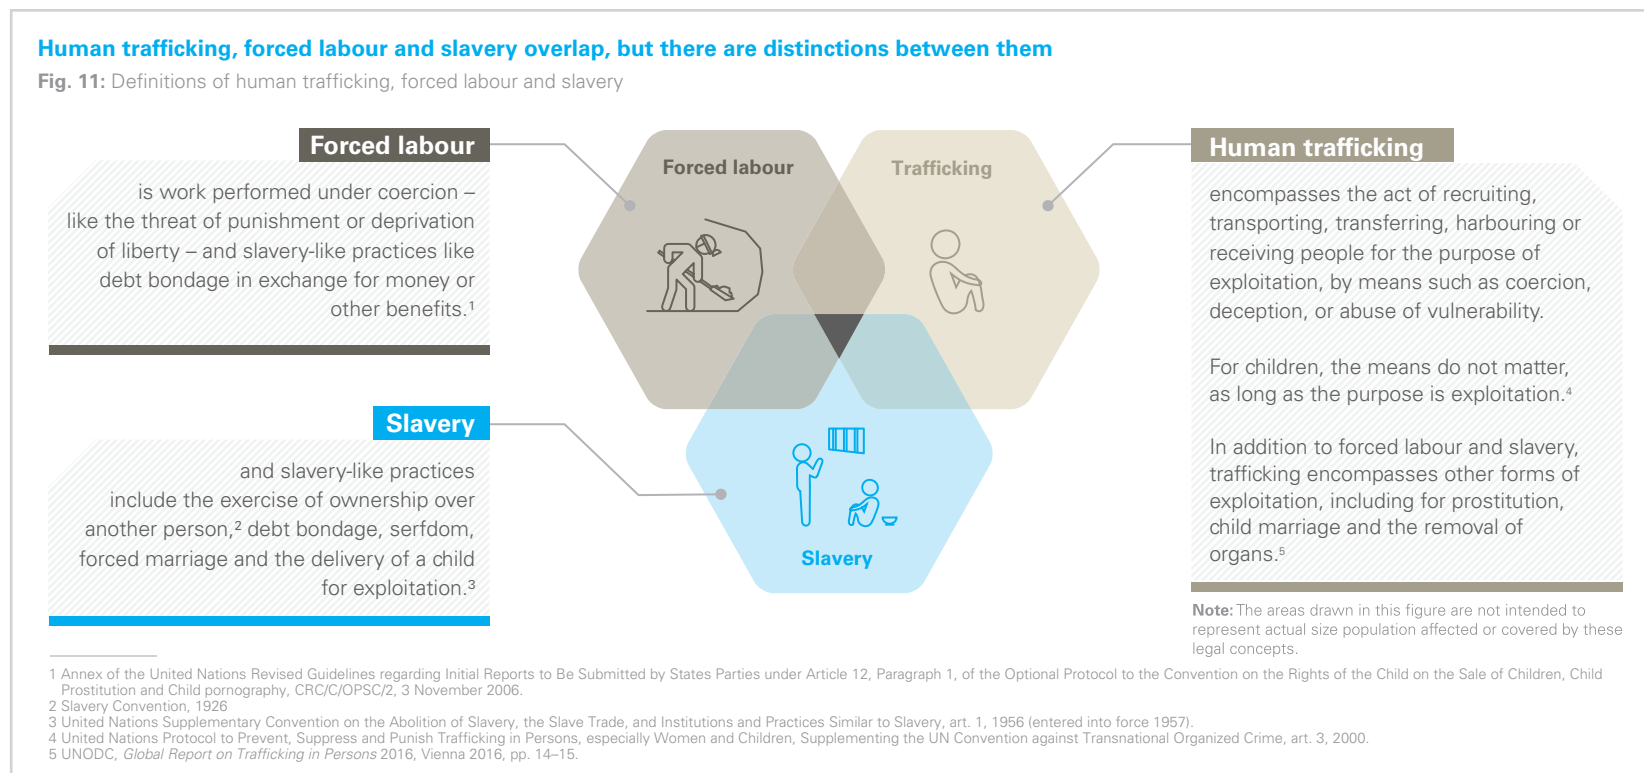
Human trafficking, forced labour and slavery overlap, but there are distinctions between them

**Fig. 11:** Definitions of human trafficking, forced labour and slavery

Forced labour

is work performed under coercion – like the threat of punishment or deprivation of liberty – and slavery-like practices like debt bondage in exchange for money or other benefits.$^1$

Slavery

and slavery-like practices include the exercise of ownership over another person,$^2$ debt bondage, serfdom, forced marriage and the delivery of a child for exploitation.$^3$

Forced labour

Trafficking

Slavery

Human trafficking

encompasses the act of recruiting, transporting, transferring, harbouring or receiving people for the purpose of exploitation, by means such as coercion, deception, or abuse of vulnerability.

For children, the means do not matter, as long as the purpose is exploitation.$^4$

In addition to forced labour and slavery, trafficking encompasses other forms of exploitation, including for prostitution, child marriage and the removal of organs.$^5$

**Note:** The areas drawn in this figure are not intended to represent actual size population affected or covered by these legal concepts.

1 Annex of the United Nations Revised Guidelines regarding Initial Reports to Be Submitted by States Parties under Article 12, Paragraph 1, of the Optional Protocol to the Convention on the Rights of the Child on the Sale of Children, Child Prostitution and Child pornography, CRC/C/OPSC/2, 3 November 2006.
2 Slavery Convention, 1926
3 United Nations Supplementary Convention on the Abolition of Slavery, the Slave Trade, and Institutions and Practices Similar to Slavery, art. 1, 1956 (entered into force 1957).
4 United Nations Protocol to Prevent, Suppress and Punish Trafficking in Persons, especially Women and Children, Supplementing the UN Convention against Transnational Organized Crime, art. 3, 2000.
5 UNODC, *Global Report on Trafficking in Persons* 2016, Vienna 2016, pp. 14–15.